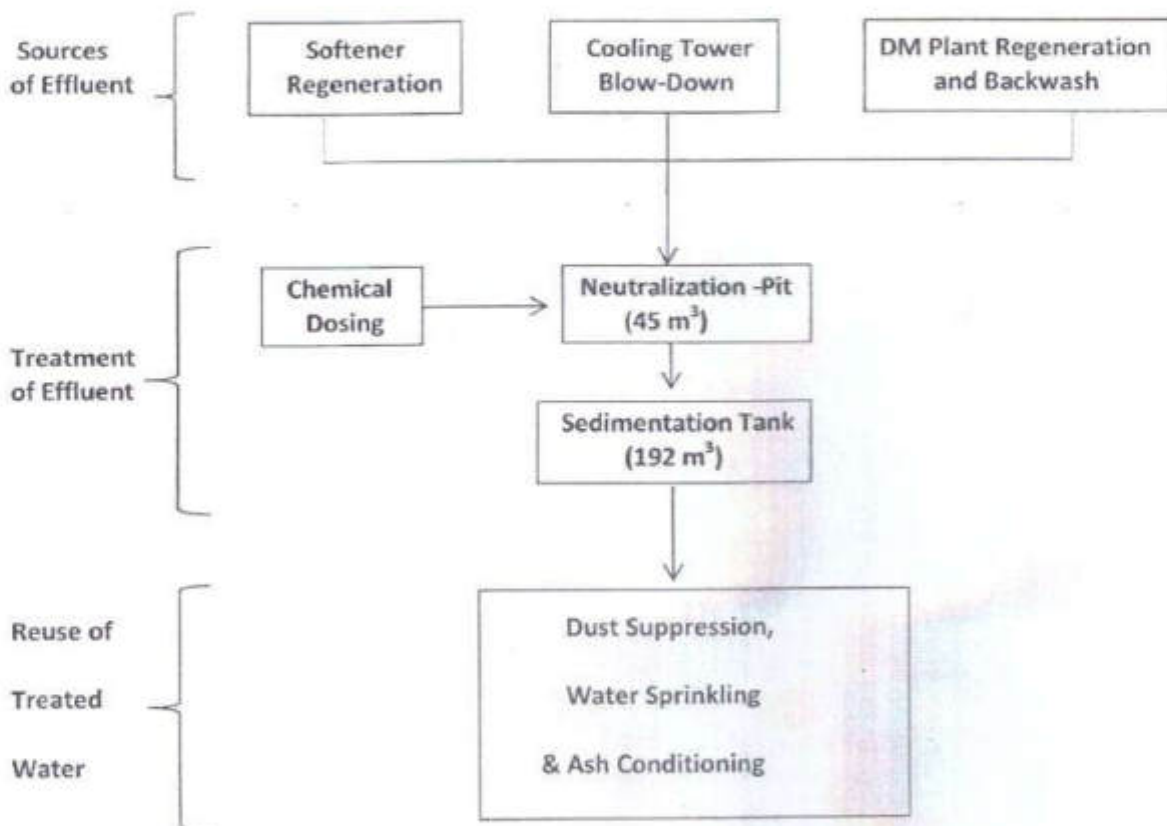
Sources of Effluent

Softener Regeneration

Cooling Tower Blow-Down

DM Plant Regeneration and Backwash

Treatment of Effluent

Chemical Dosing

Neutralization -Pit ($45\ m^3$)

Sedimentation Tank ($192\ m^3$)

Reuse of Treated Water

Dust Suppression,

Water Sprinkling

& Ash Conditioning